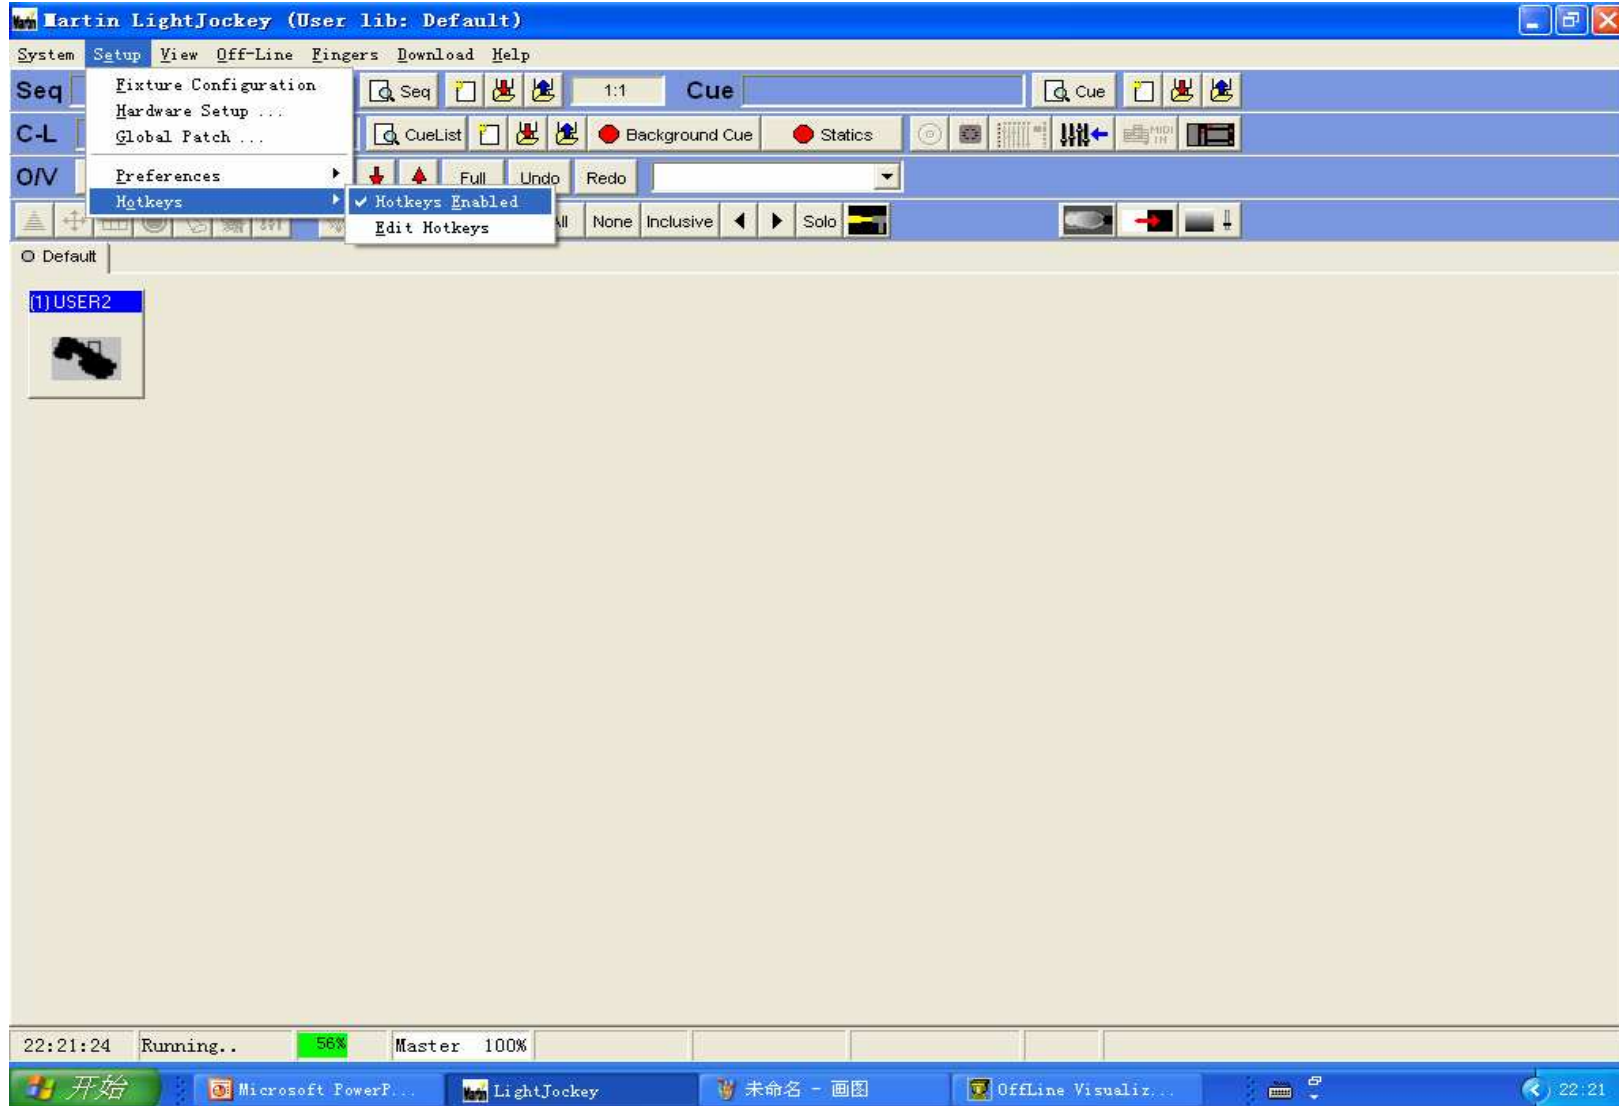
Martin LightJockey (User lib: Default)

System Setup View Off-Line Fingers Download Help

Seq

Fixture Configuration
Hardware Setup ...
Global Patch ...
Preferences
Hotkeys

✓ Hotkeys Enabled
Edit Hotkeys

Seq 1:1 Cue Cue

C-L CueList Background Cue Statics

O/V Full Undo Redo

All None Inclusive Solo

Default

(1) USER2

22:21:24 Running.. 56% Master 100%

开始 Microsoft PowerP... LightJockey 未命名 - 画图 OffLine Visualiz... 22:21